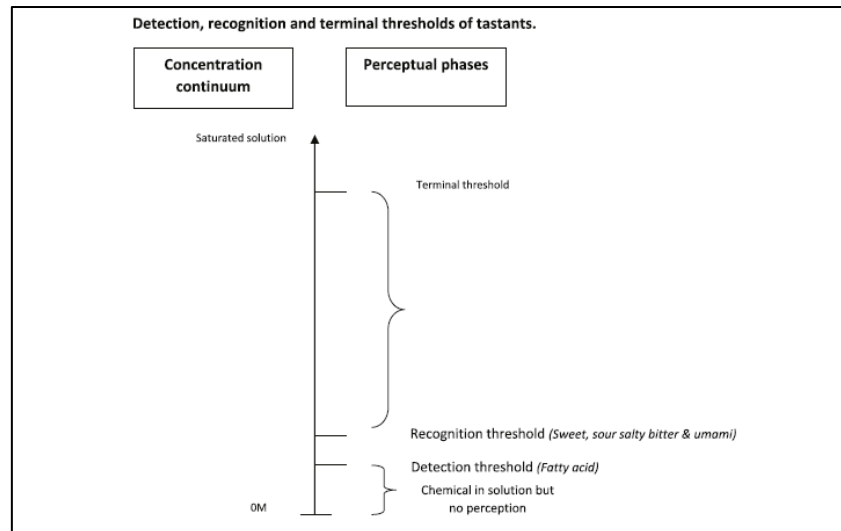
Detection, recognition and terminal thresholds of tastants.

Concentration continuum

Perceptual phases

Saturated solution

Terminal threshold

Recognition threshold (Sweet, sour salty bitter & umami)

Detection threshold (Fatty acid)

Chemical in solution but no perception

0M